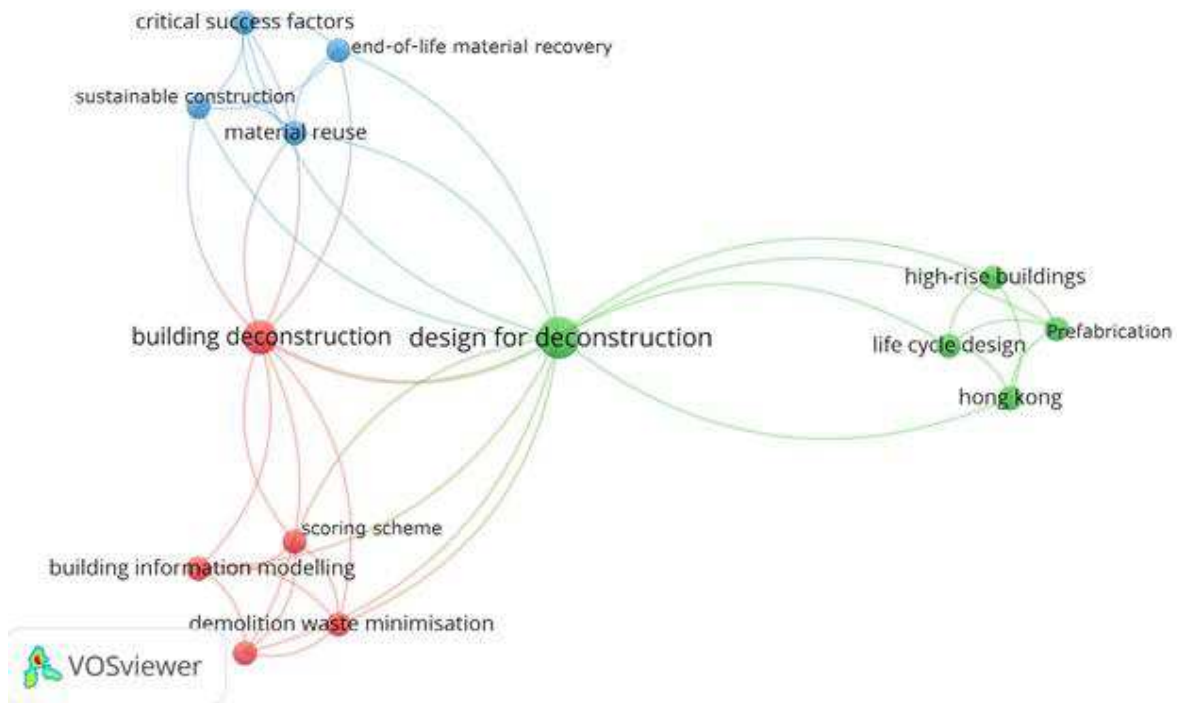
critical success factors
end-of-life material recovery
sustainable construction
material reuse
building deconstruction
design for deconstruction
high-rise buildings
Prefabrication
life cycle design
hong kong
scoring scheme
building information modelling
demolition waste minimisation
VOSviewer